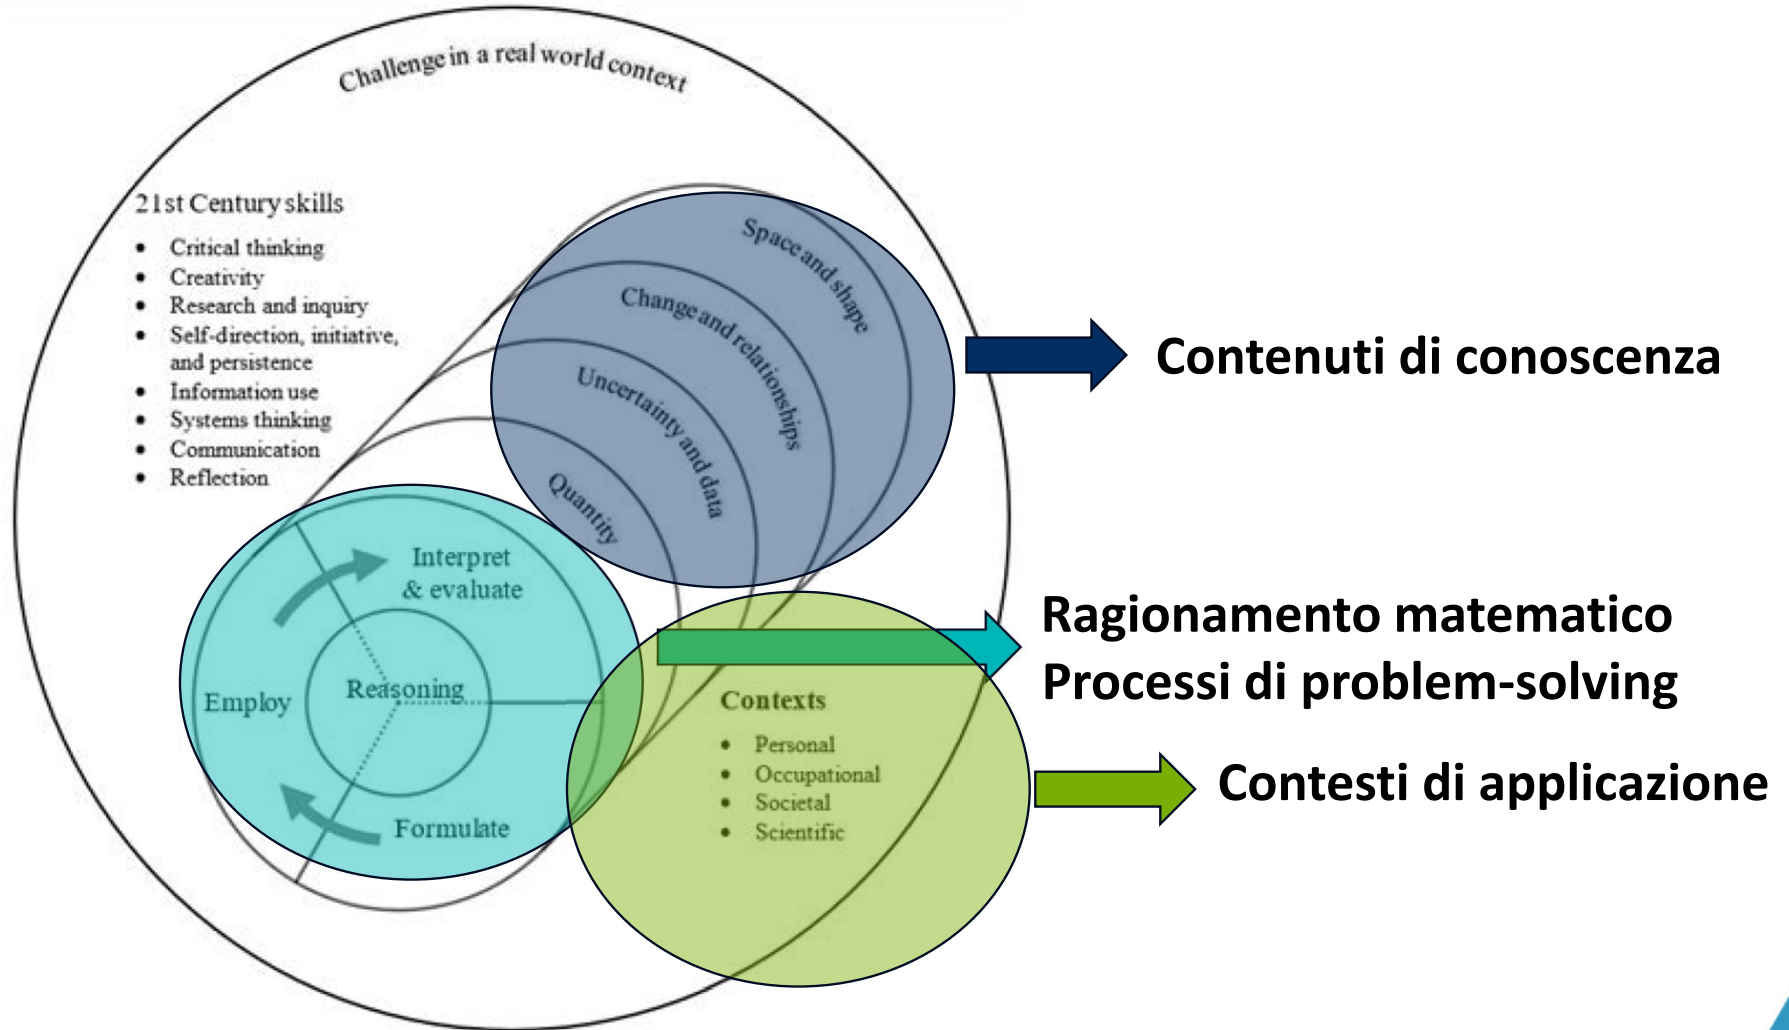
Challenge in a real world context

21st Century skills
- Critical thinking
- Creativity
- Research and inquiry
- Self-direction, initiative, and persistence
- Information use
- Systems thinking
- Communication
- Reflection

Space and shape
Change and relationships
Uncertainty and data
Quantity

Contenuti di conoscenza

Interpret & evaluate
Employ
Reasoning
Formulate

Ragionamento matematico
Processi di problem-solving

Contexts
- Personal
- Occupational
- Societal
- Scientific

Contesti di applicazione